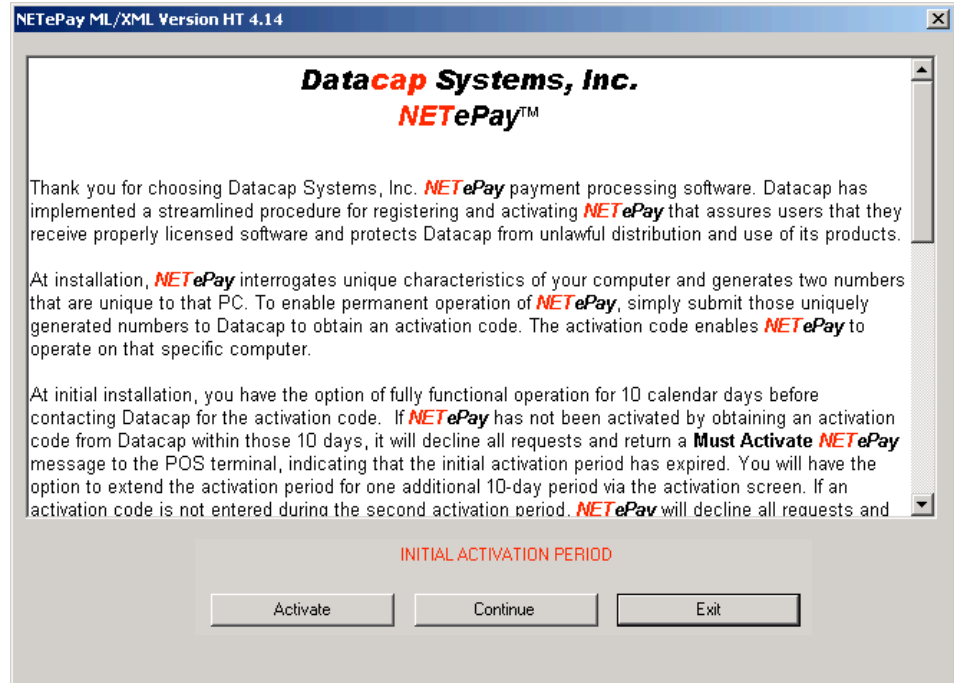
NETePay ML/XML Version HT 4.14

Datacap Systems, Inc.
NETePay™

Thank you for choosing Datacap Systems, Inc. NETePay payment processing software. Datacap has implemented a streamlined procedure for registering and activating NETePay that assures users that they receive properly licensed software and protects Datacap from unlawful distribution and use of its products.

At installation, NETePay interrogates unique characteristics of your computer and generates two numbers that are unique to that PC. To enable permanent operation of NETePay, simply submit those uniquely generated numbers to Datacap to obtain an activation code. The activation code enables NETePay to operate on that specific computer.

At initial installation, you have the option of fully functional operation for 10 calendar days before contacting Datacap for the activation code. If NETePay has not been activated by obtaining an activation code from Datacap within those 10 days, it will decline all requests and return a Must Activate NETePay message to the POS terminal, indicating that the initial activation period has expired. You will have the option to extend the activation period for one additional 10-day period via the activation screen. If an activation code is not entered during the second activation period, NETePay will decline all requests and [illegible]

INITIAL ACTIVATION PERIOD

Activate Continue Exit